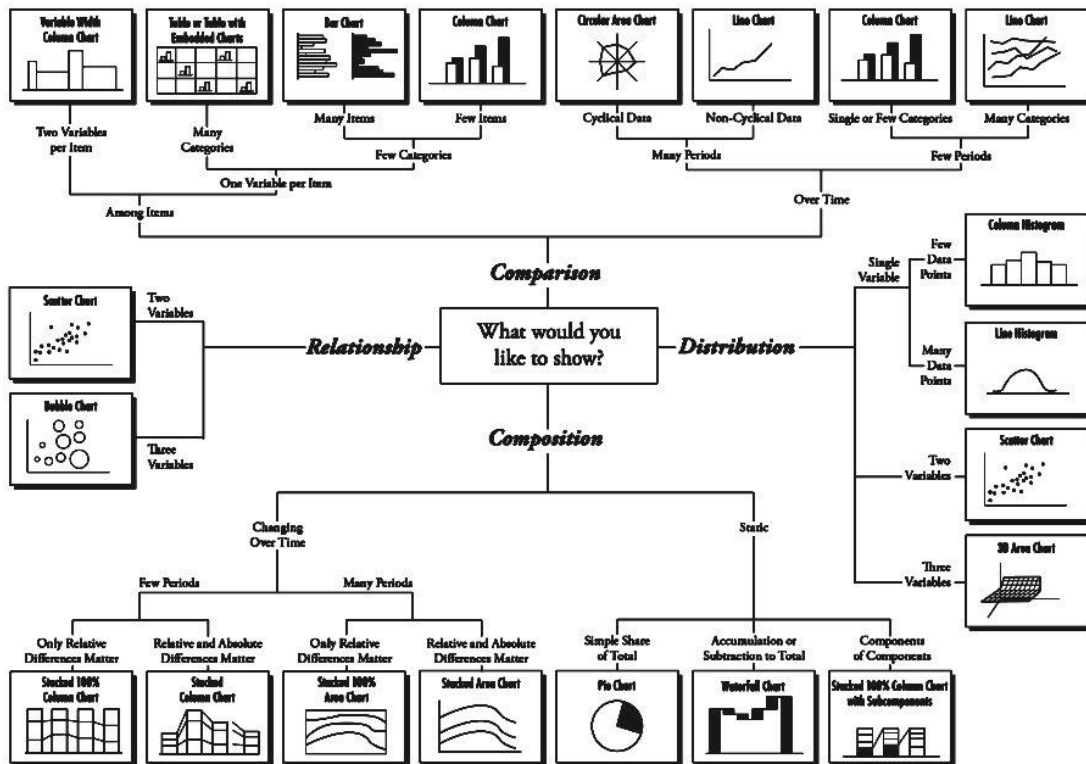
Variable Width Column Chart

Table or Table with Embedded Charts

Bar Chart

Column Chart

Circular Area Chart

Line Chart

Column Chart

Line Chart

Two Variables per Item

Many Categories

Many Items

Few Items

Cyclical Data

Non-Cyclical Data

Single or Few Categories

Many Categories

Few Categories

Many Periods

Few Periods

One Variable per Item

Over Time

Among Items

Comparison

Column Histogram

Single Variable

Few Data Points

Scatter Chart

Two Variables

What would you like to show?

Relationship

Distribution

Line Histogram

Many Data Points

Bubble Chart

Three Variables

Composition

Scatter Chart

Two Variables

Changing Over Time

Static

3D Area Chart

Three Variables

Few Periods

Many Periods

Only Relative Differences Matter

Relative and Absolute Differences Matter

Only Relative Differences Matter

Relative and Absolute Differences Matter

Simple Share of Total

Accumulation or Subtraction to Total

Components of Components

Stacked 100% Column Chart

Stacked Column Chart

Stacked 100% Area Chart

Stacked Area Chart

Pie Chart

Waterfall Chart

Stacked 100% Column Chart with Subcomponents